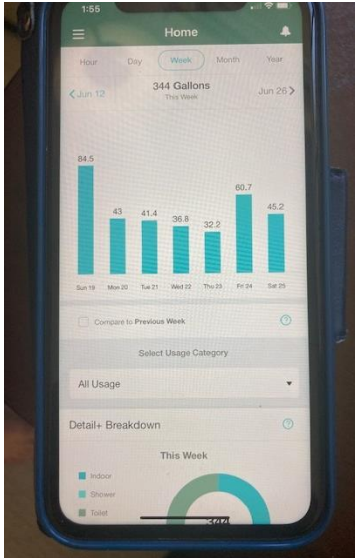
1:55

Home

Hour Day Week Month Year

Jun 12 344 Gallons This Week Jun 26

84.5
43
41.4
36.8
32.2
60.7
45.2

Sun 19 Mon 20 Tue 21 Wed 22 Thu 23 Fri 24 Sat 25

Compare to Previous Week

Select Usage Category

All Usage

Detail+ Breakdown

This Week

Indoor
Shower
Toilet

344